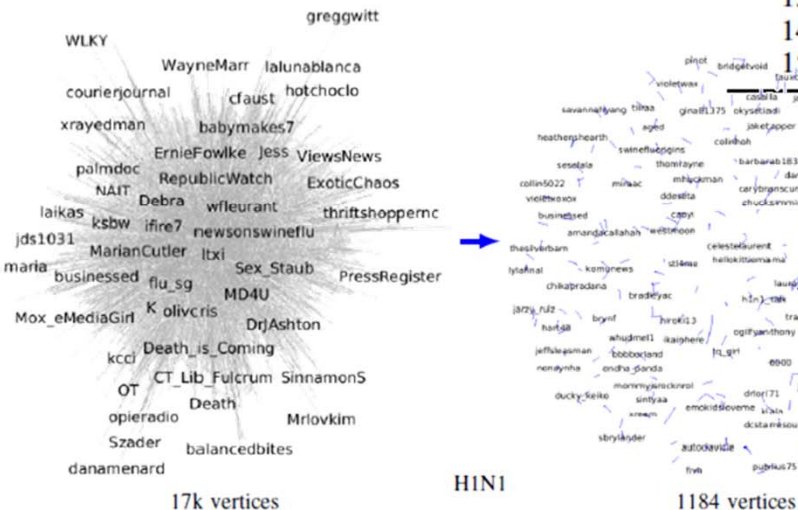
greggwitt
WLKY
WayneMarr
lalunablanca
courierjournal
cfaust
hotchoclo
xrayedman
babymakes7
ErnieFowlke
Jess
ViewsNews
palmdoc
RepublicWatch
ExoticChaos
NAIT
Debra
wfleurant
thriftshoppernc
laikas
ksbw
ifire7
newsonswineflu
jds1031
MarianCutler
ltxi
maria
businessed
Sex_Staub
PressRegister
flu_sg
MD4U
K
olivcris
Mox_eMediaGirl
DrJAshton
kcci
Death_is_Coming
OT
CT_Lib_Fulcrum
SinnamonS
Death
opieradio
Mrlovkim
Szader
balancedbites
danamenard
17k vertices

H1N1

pinot
bridgetvoid
violetwax
casbia
savannahyang
tiiraa
gina81375
okysetiadi
aged
jaketapper
heathershearth
colinhoh
swineflueigns
thomfayne
barbarab183
seselala
mhuckman
collin5022
minsac
carybronscum
violetwaxox
ddestia
chucksimmi
businessed
cabyl
amandacallahan
westmoon
thesilverbarn
celestelaurent
hellokittiemama
lylannal
kombnews
chikapradana
bradleyac
h1n1
jarzy_ruiz
brynf
hiroki13
harisa
whudmel1
ogilfyanthony
ikaiphere
jeffsleasman
bbbbocland
flu_girl
nomaynha
ondha_danda
6900
mommyjwrockinrol
ducky_keiko
drlori71
sintyaa
emokidsloveme
dcsitamesou
sbrylander
autodavide
fivb
publius75
1184 vertices